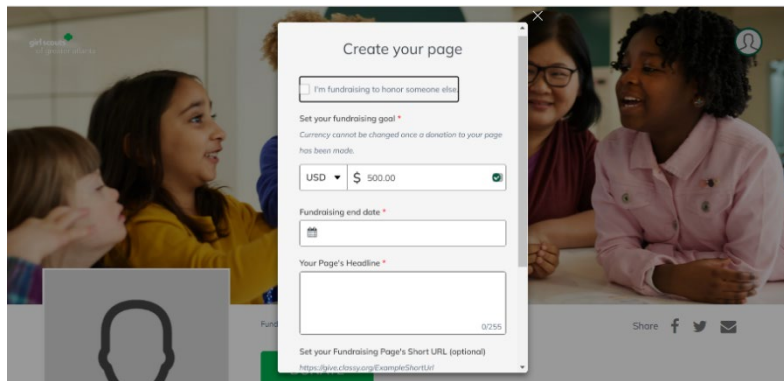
girl scouts

Create your page

I'm fundraising to honor someone else

Set your fundraising goal *

Currency cannot be changed once a donation to your page has been made.

USD ▾ $ 500.00

Fundraising end date *

Your Page's Headline *

0/255

Set your Fundraising Page's Short URL (optional)

https://give.classy.org/ExampleShortUrl

Fund

Share